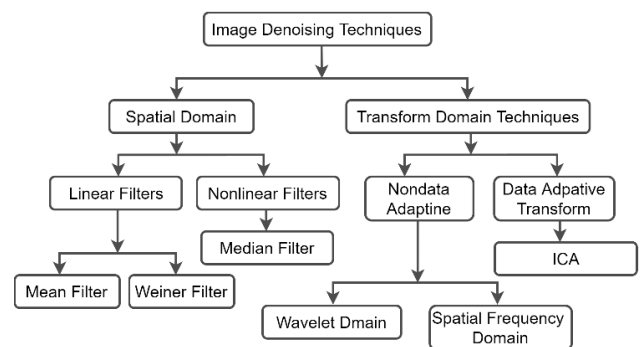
Image Denoising Techniques

Spatial Domain

Transform Domain Techniques

Linear Filters

Nonlinear Filters

Nondata Adaptine

Data Adpative Transform

Median Filter

ICA

Mean Filter

Weiner Filter

Wavelet Dmain

Spatial Frequency Domain